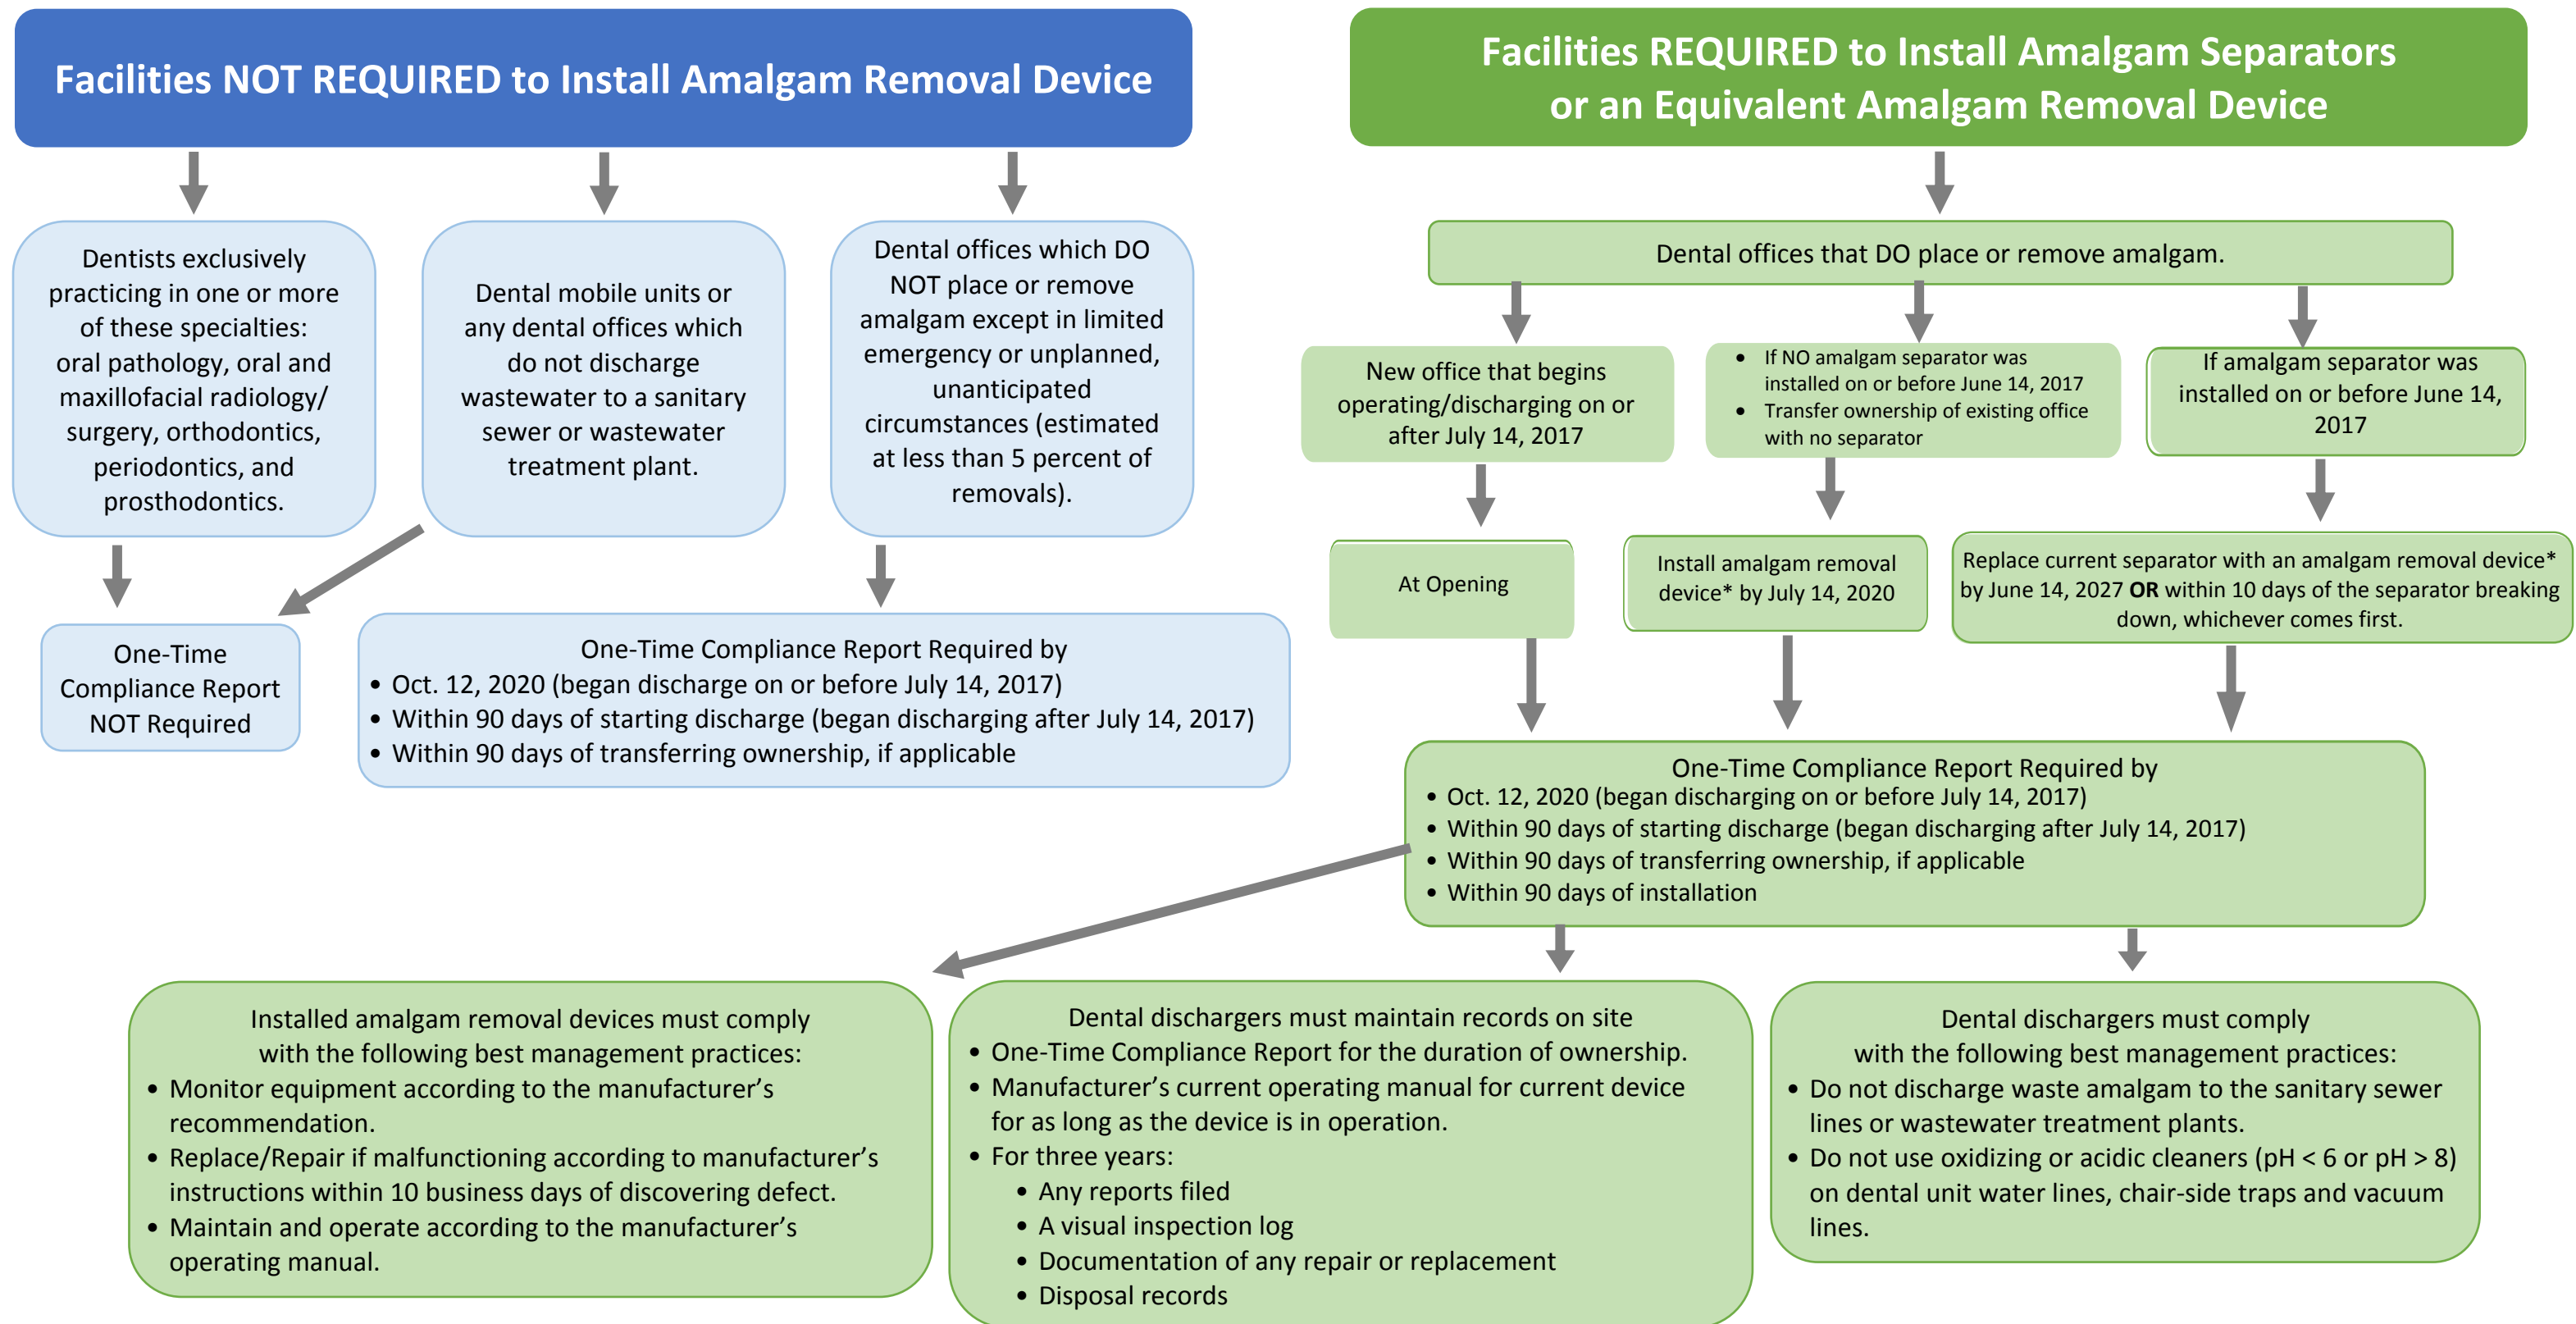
Facilities NOT REQUIRED to Install Amalgam Removal Device

Dentists exclusively practicing in one or more of these specialties: oral pathology, oral and maxillofacial radiology/ surgery, orthodontics, periodontics, and prosthodontics.

Dental mobile units or any dental offices which do not discharge wastewater to a sanitary sewer or wastewater treatment plant.

Dental offices which DO NOT place or remove amalgam except in limited emergency or unplanned, unanticipated circumstances (estimated at less than 5 percent of removals).

One-Time Compliance Report NOT Required

One-Time Compliance Report Required by
• Oct. 12, 2020 (began discharge on or before July 14, 2017)
• Within 90 days of starting discharge (began discharging after July 14, 2017)
• Within 90 days of transferring ownership, if applicable

Facilities REQUIRED to Install Amalgam Separators or an Equivalent Amalgam Removal Device

Dental offices that DO place or remove amalgam.

New office that begins operating/discharging on or after July 14, 2017

• If NO amalgam separator was installed on or before June 14, 2017
• Transfer ownership of existing office with no separator

If amalgam separator was installed on or before June 14, 2017

At Opening

Install amalgam removal device* by July 14, 2020

Replace current separator with an amalgam removal device* by June 14, 2027 **OR** within 10 days of the separator breaking down, whichever comes first.

One-Time Compliance Report Required by
• Oct. 12, 2020 (began discharging on or before July 14, 2017)
• Within 90 days of starting discharge (began discharging after July 14, 2017)
• Within 90 days of transferring ownership, if applicable
• Within 90 days of installation

Installed amalgam removal devices must comply with the following best management practices:
• Monitor equipment according to the manufacturer's recommendation.
• Replace/Repair if malfunctioning according to manufacturer's instructions within 10 business days of discovering defect.
• Maintain and operate according to the manufacturer's operating manual.

Dental dischargers must maintain records on site
• One-Time Compliance Report for the duration of ownership.
• Manufacturer's current operating manual for current device for as long as the device is in operation.
• For three years:
• Any reports filed
• A visual inspection log
• Documentation of any repair or replacement
• Disposal records

Dental dischargers must comply with the following best management practices:
• Do not discharge waste amalgam to the sanitary sewer lines or wastewater treatment plants.
• Do not use oxidizing or acidic cleaners (pH < 6 or pH > 8) on dental unit water lines, chair-side traps and vacuum lines.